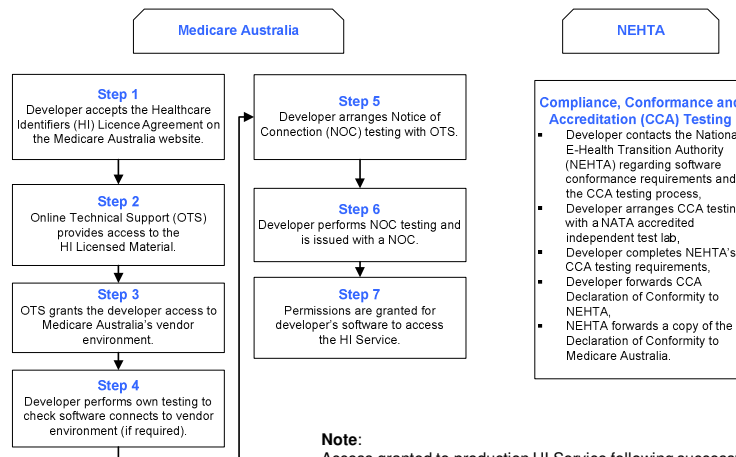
Medicare Australia

NEHTA

Step 1
Developer accepts the Healthcare Identifiers (HI) Licence Agreement on the Medicare Australia website.

Step 2
Online Technical Support (OTS) provides access to the HI Licensed Material.

Step 3
OTS grants the developer access to Medicare Australia's vendor environment.

Step 4
Developer performs own testing to check software connects to vendor environment (if required).

Step 5
Developer arranges Notice of Connection (NOC) testing with OTS.

Step 6
Developer performs NOC testing and is issued with a NOC.

Step 7
Permissions are granted for developer's software to access the HI Service.

Compliance, Conformance and Accreditation (CCA) Testing
- Developer contacts the National E-Health Transition Authority (NEHTA) regarding software conformance requirements and the CCA testing process,
- Developer arranges CCA testin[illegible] with a NATA accredited independent test lab,
- Developer completes NEHTA's CCA testing requirements,
- Developer forwards CCA Declaration of Conformity to NEHTA,
- NEHTA forwards a copy of the Declaration of Conformity to Medicare Australia.

Note:
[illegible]